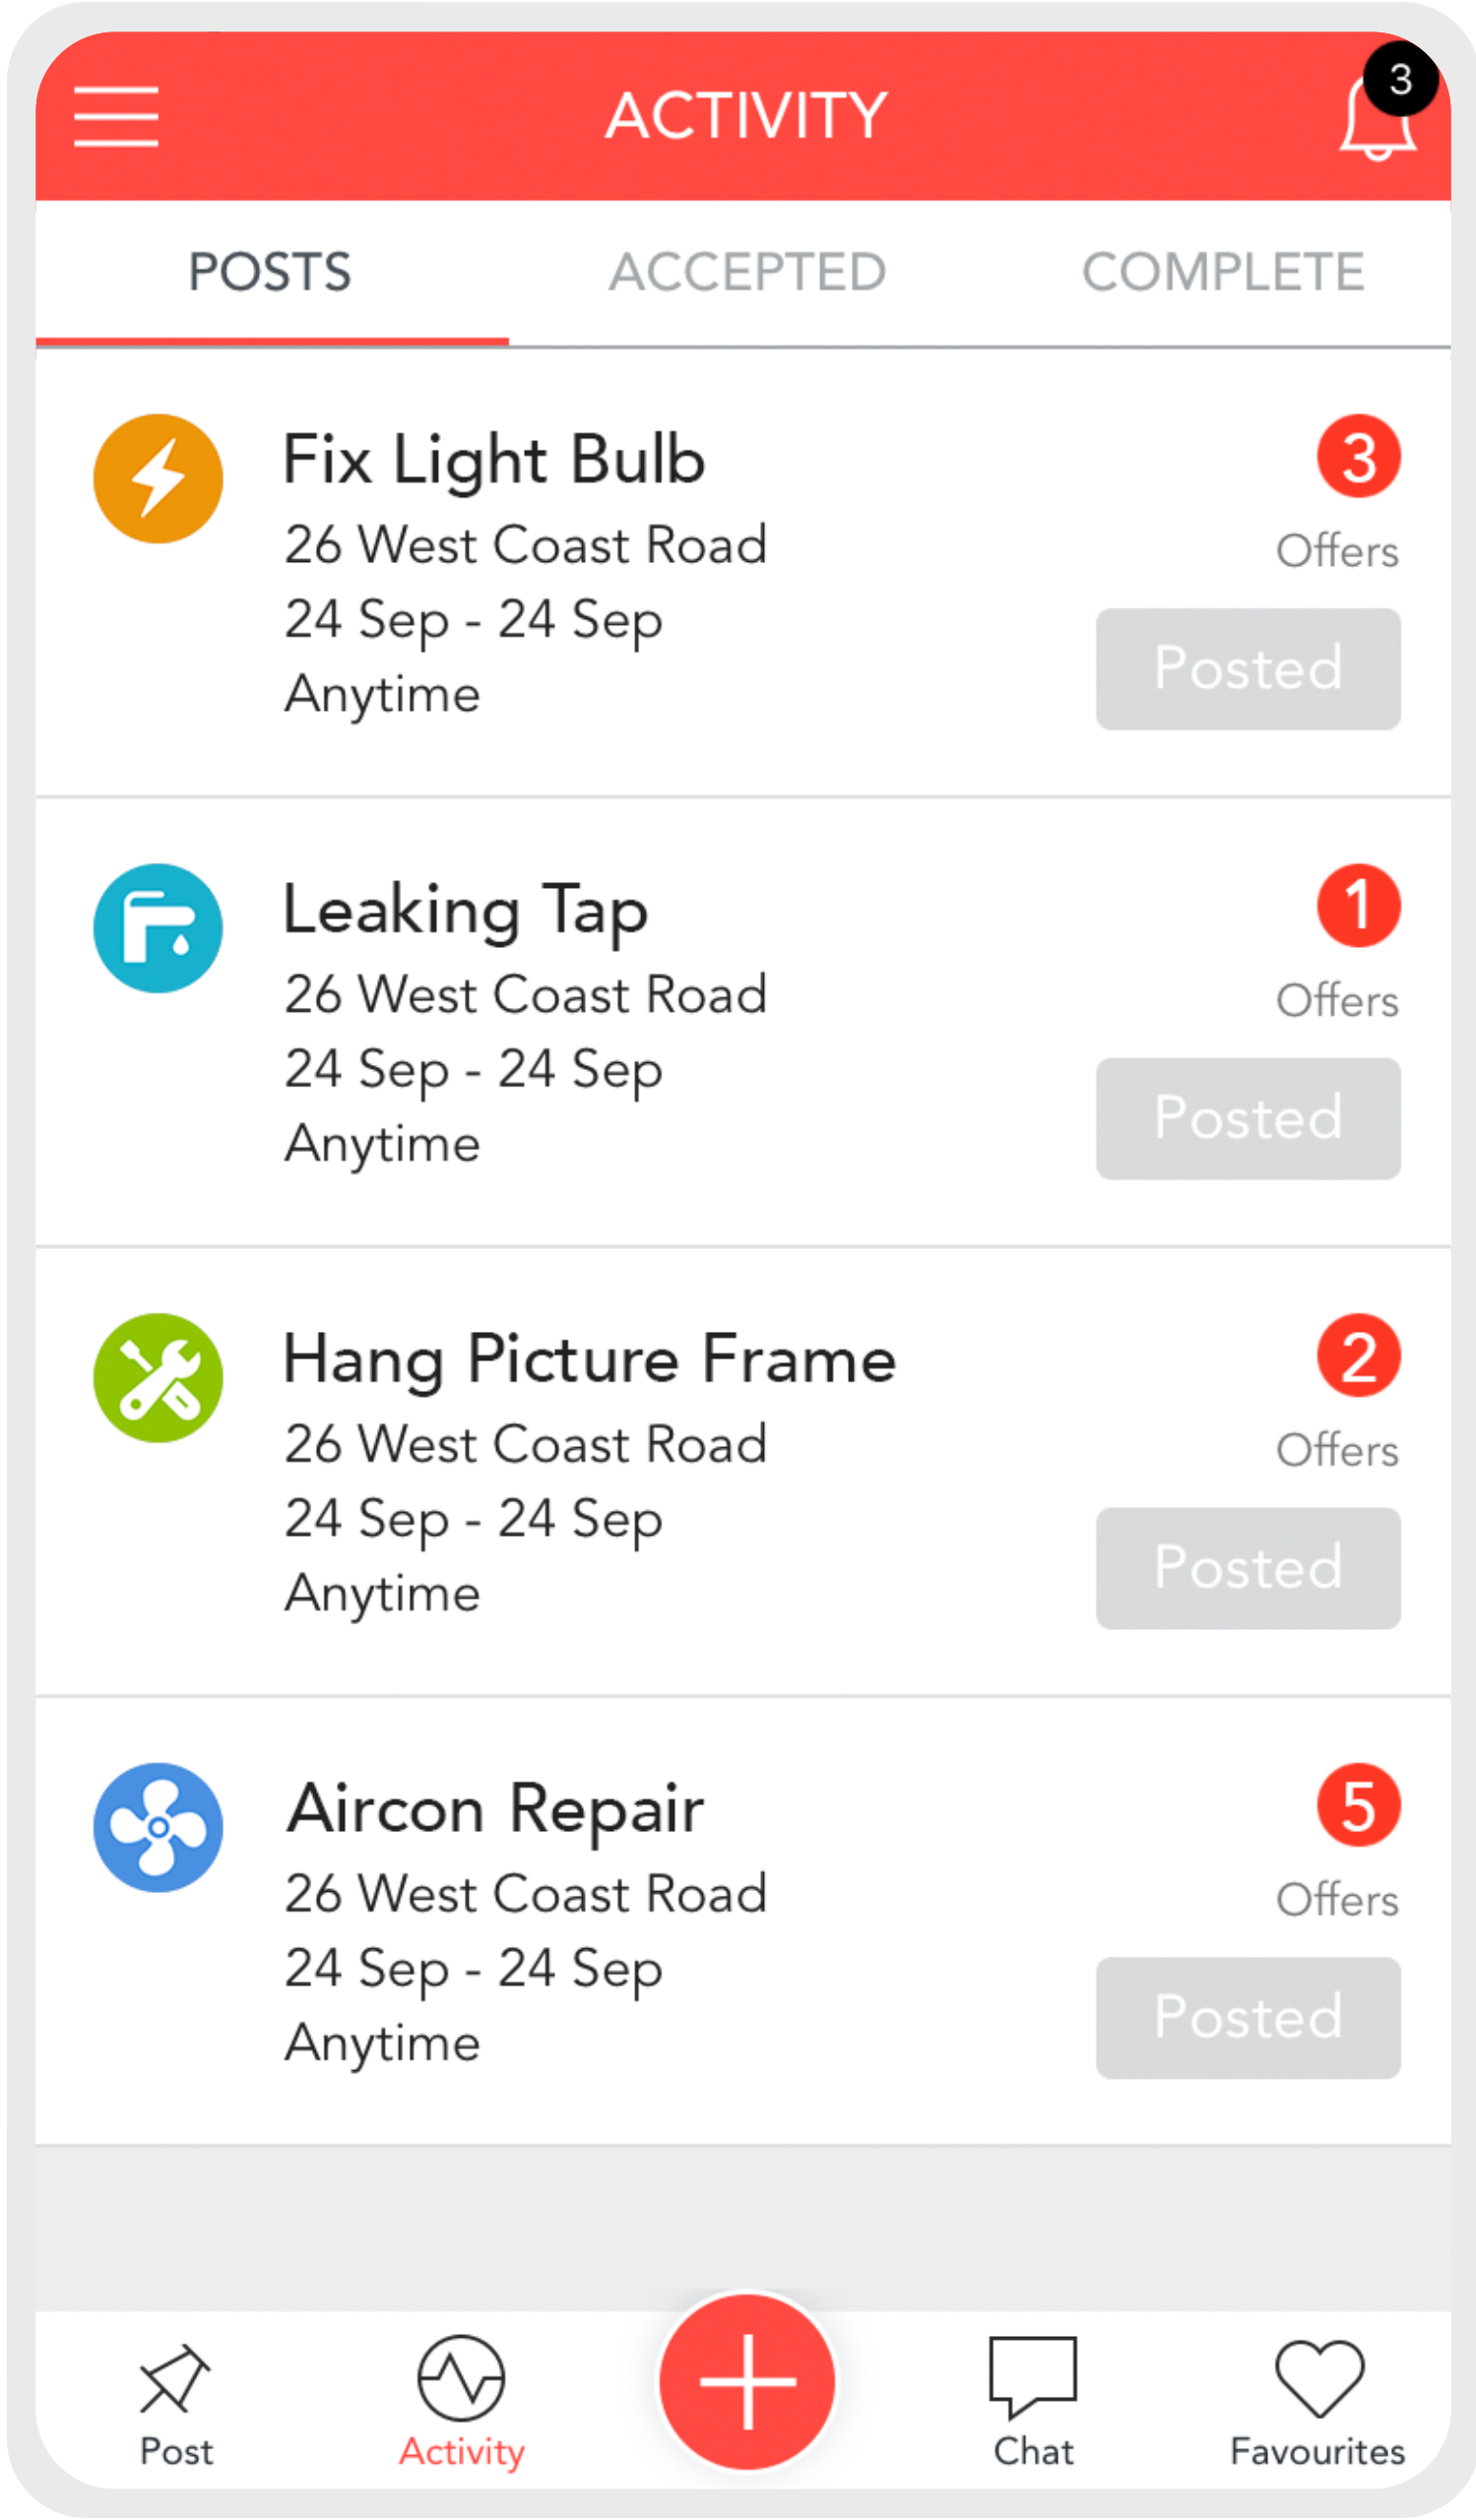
ACTIVITY

3

POSTS ACCEPTED COMPLETE

Fix Light Bulb
26 West Coast Road
24 Sep - 24 Sep
Anytime

3
Offers
Posted

Leaking Tap
26 West Coast Road
24 Sep - 24 Sep
Anytime

1
Offers
Posted

Hang Picture Frame
26 West Coast Road
24 Sep - 24 Sep
Anytime

2
Offers
Posted

Aircon Repair
26 West Coast Road
24 Sep - 24 Sep
Anytime

5
Offers
Posted

Post Activity Chat Favourites